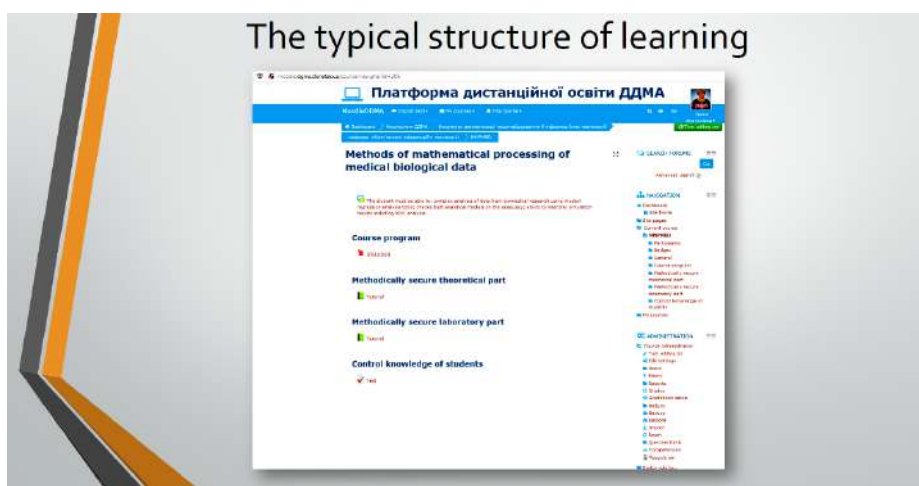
The typical structure of learning

Платформа дистанційної освіти ДДМА

MoodleDDMA

Methods of mathematical processing of medical biological data

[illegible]

Course program

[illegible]

Methodically secure theoretical part

Tutorial

Methodically secure laboratory part

Tutorial

Control knowledge of students

Test

SEARCH FORUMS

Go

Advanced search

NAVIGATION

Dashboard

Site home

Site pages

Current course

Participants

Badges

General

Course program

Methodically secure theoretical part

Methodically secure laboratory part

Control knowledge of students

My courses

ADMINISTRATION

Course administration

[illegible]